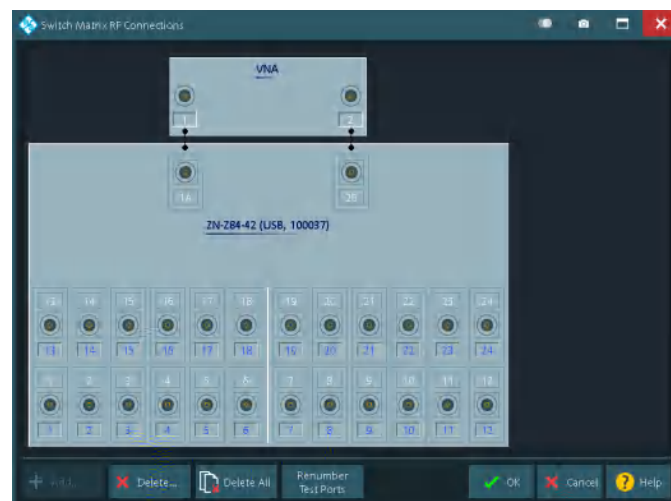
Switch Matrix RF Connections

VNA

1

2

1A

2B

ZN-Z84-42 (USB, 100037)

13 14 15 16 17 18 19 20 21 22 23 24

13 14 15 16 17 18 19 20 21 22 23 24

1 2 3 4 5 6 7 8 9 10 11 12

1 2 3 4 5 6 7 8 9 10 11 12

Add...

Delete...

Delete All

Renumber Test Ports

OK

Cancel

Help